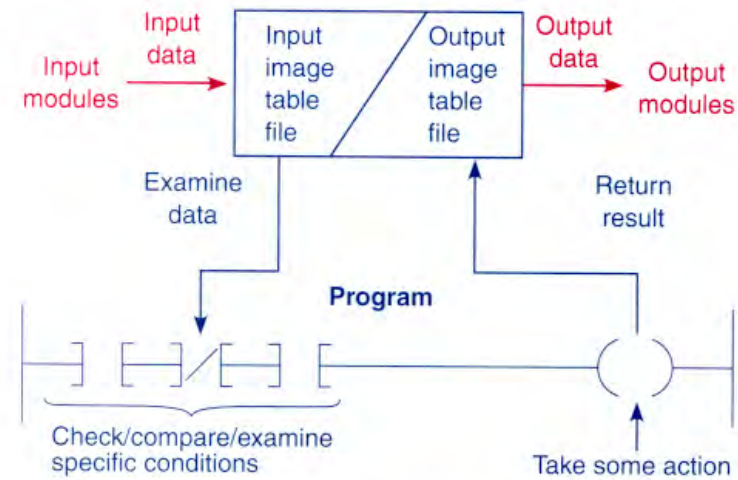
Input modules

Input data

Input image table file

Output image table file

Output data

Output modules

Examine data

Return result

Program

Check/compare/examine specific conditions

Take some action